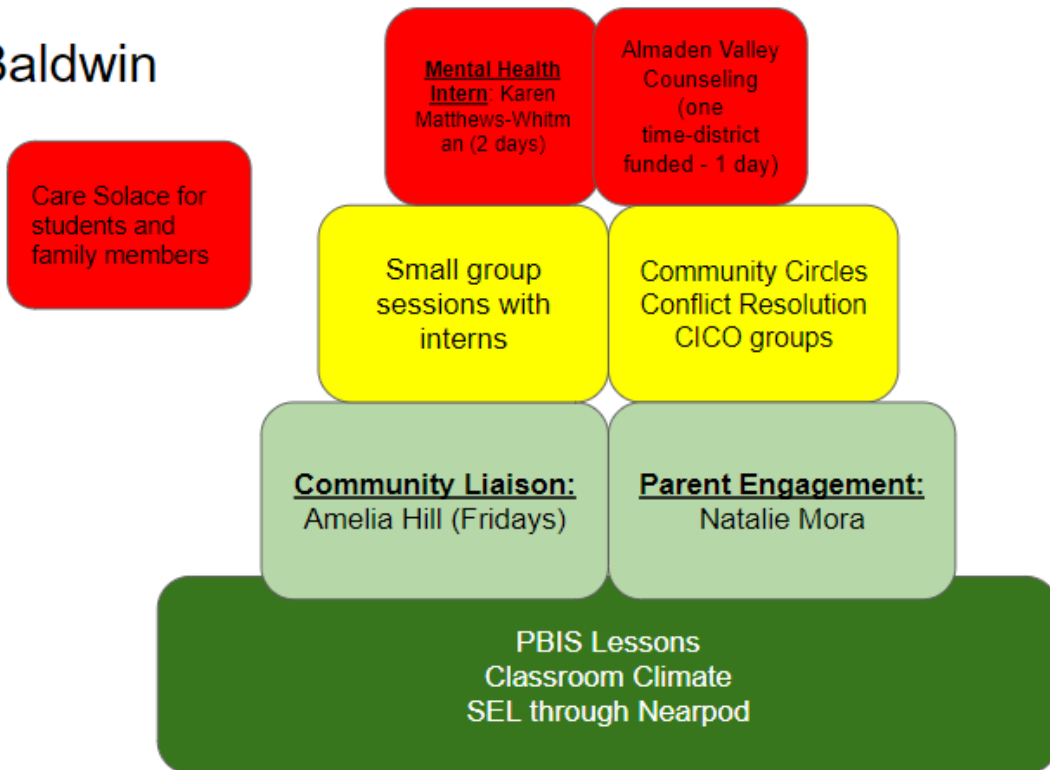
Baldwin

Care Solace for students and family members

Mental Health Intern: Karen Matthews-Whitman (2 days)

Almaden Valley Counseling (one time-district funded - 1 day)

Small group sessions with interns

Community Circles
Conflict Resolution
CICO groups

Community Liaison:
Amelia Hill (Fridays)

Parent Engagement:
Natalie Mora

PBIS Lessons
Classroom Climate
SEL through Nearpod